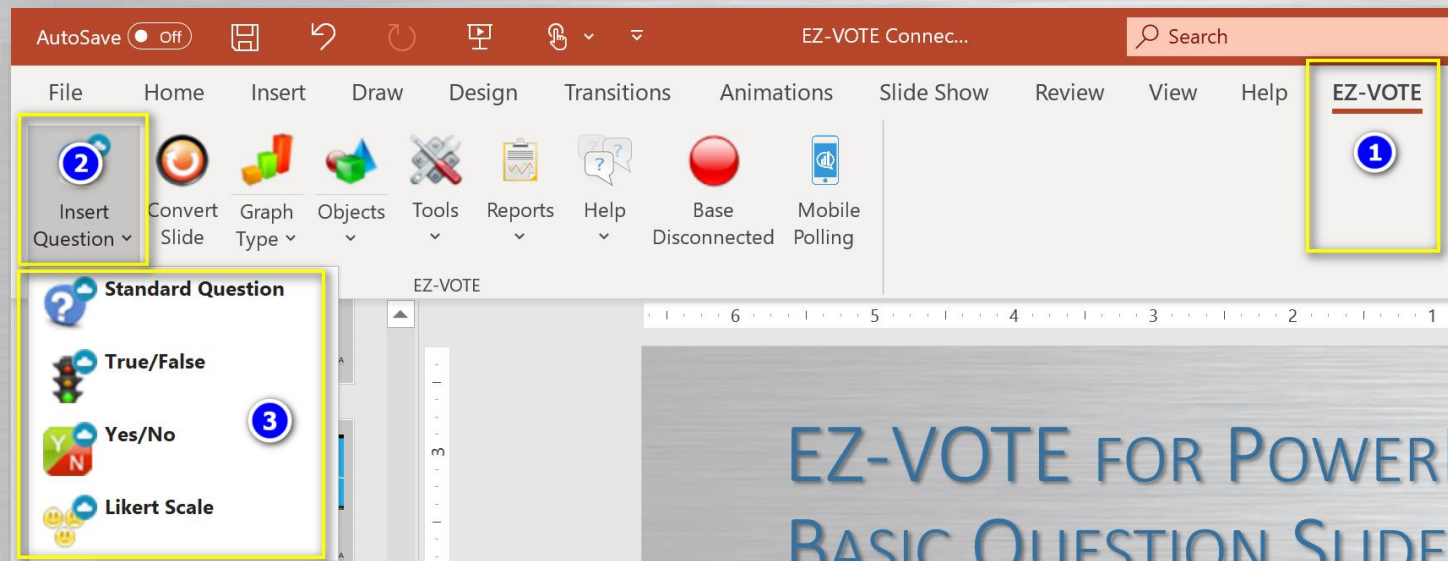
AutoSave Off EZ-VOTE Connec... Search

File Home Insert Draw Design Transitions Animations Slide Show Review View Help EZ-VOTE

1

2

Insert Question Convert Slide Graph Type Objects Tools Reports Help Base Disconnected Mobile Polling

EZ-VOTE

Standard Question

True/False

Yes/No

Likert Scale

3

6 5 4 3 2 1

3

EZ-VOTE FOR POWER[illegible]
BASIC QUESTION SLIDE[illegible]